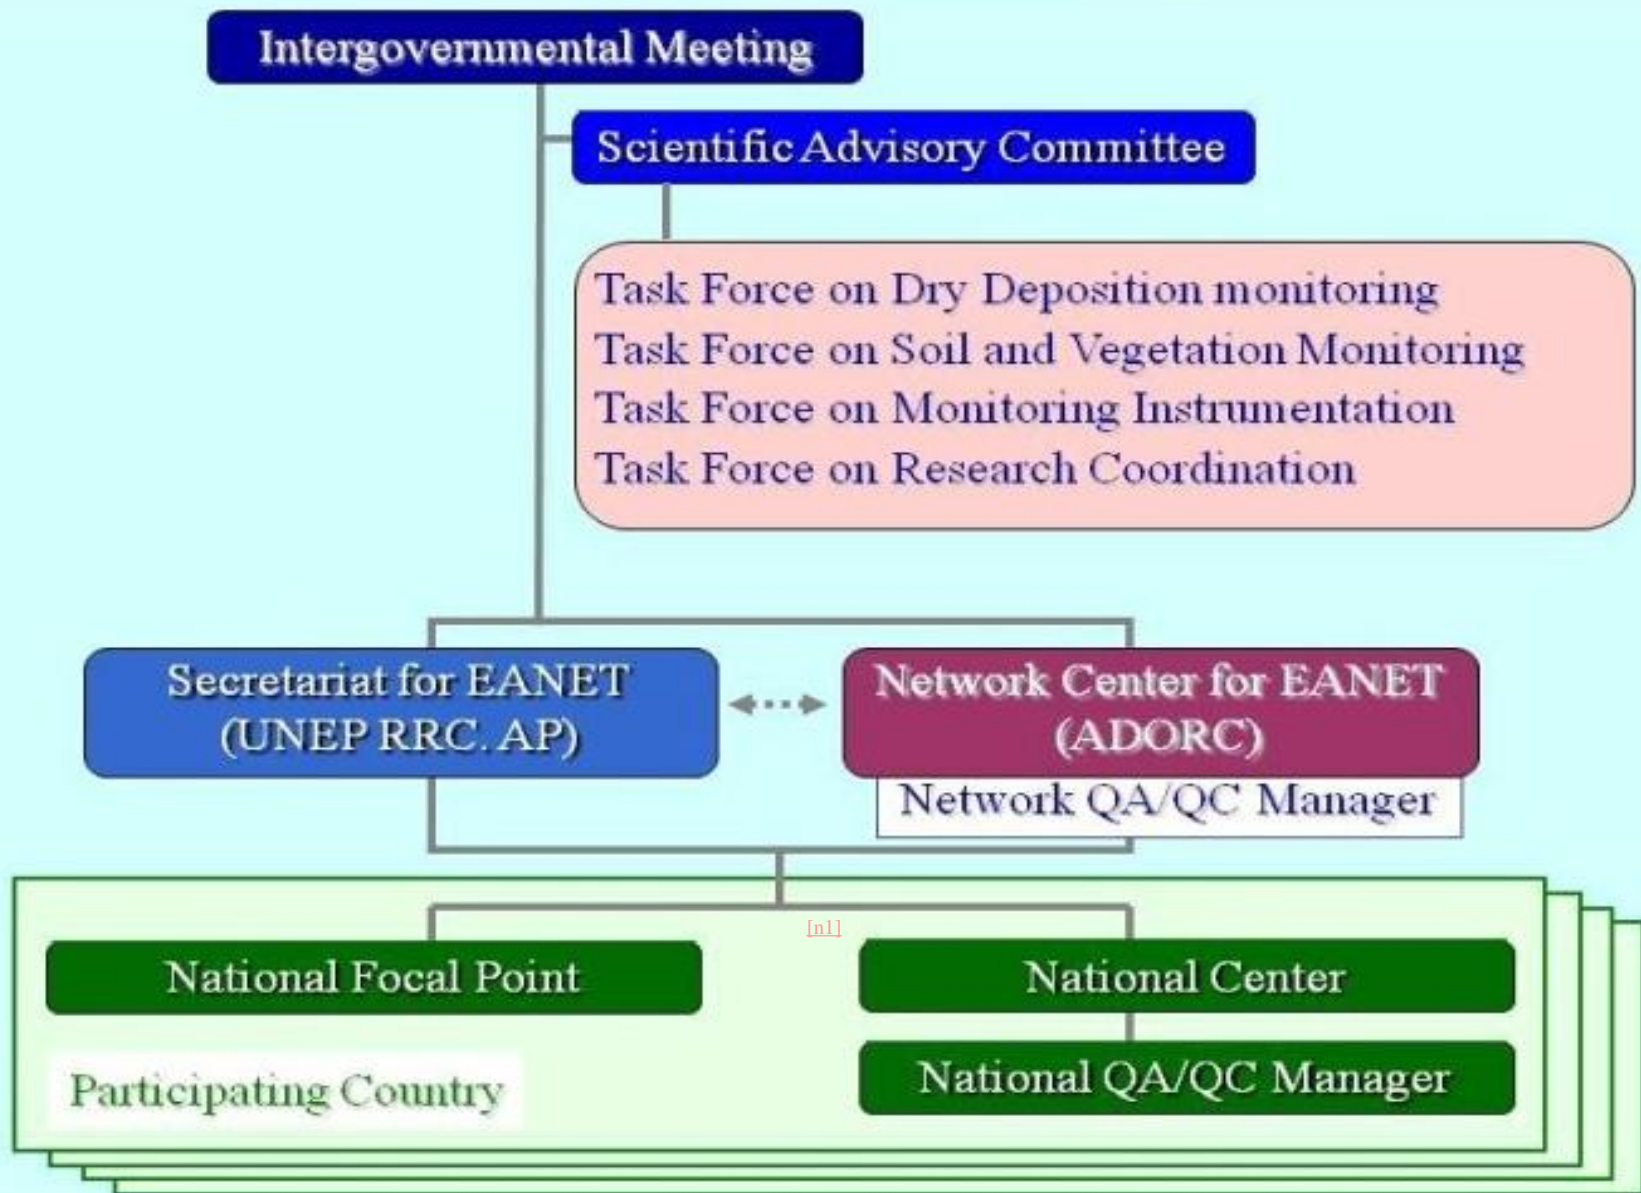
Intergovernmental Meeting

Scientific Advisory Committee

Task Force on Dry Deposition monitoring
Task Force on Soil and Vegetation Monitoring
Task Force on Monitoring Instrumentation
Task Force on Research Coordination

Secretariat for EANET (UNEP RRC. AP)

Network Center for EANET (ADORC)

Network QA/QC Manager

[n1]

National Focal Point

National Center

National QA/QC Manager

Participating Country